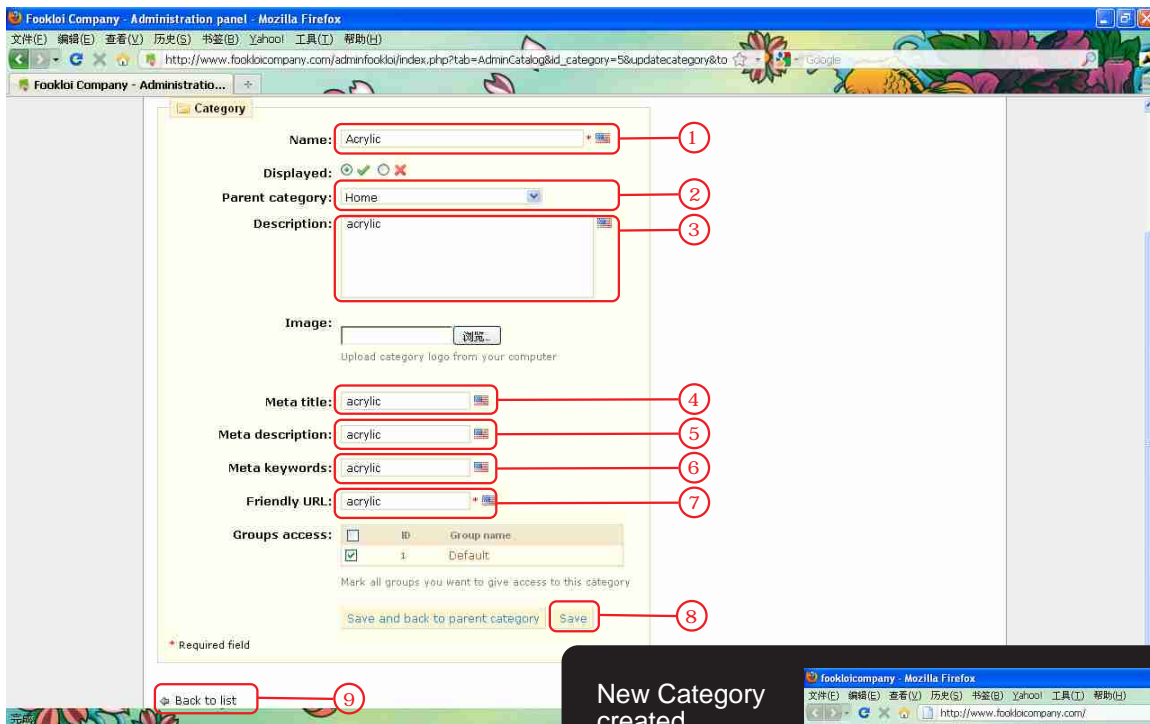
Fookloi Company - Administration panel - Mozilla Firefox
文件(F) 编辑(E) 查看(V) 历史(S) 书签(B) Yahoo! 工具(T) 帮助(H)
http://www.fookloicompany.com/adminfookloi/index.php?tab=AdminCatalog&id_category=5&updatecategory&to
Google
Fookloi Company - Administratio...

Category

Name: Acrylic *
1
Displayed:
Parent category: Home
2
Description: acrylic
3
Image:
浏览...
Upload category logo from your computer
Meta title: acrylic
4
Meta description: acrylic
5
Meta keywords: acrylic
6
Friendly URL: acrylic *
7
Groups access:

| | ID | Group name |
|---|---|---|
| | 1 | Default |

Mark all groups you want to give access to this category
Save and back to parent category
Save
8
* Required field
Back to list
9
完成

New Category created

fookloicompany - Mozilla Firefox
文件(F) 编辑(E) 查看(V) 历史(S) 书签(B) Yahoo! 工具(T) 帮助(H)
http://www.fookloicompany.com/